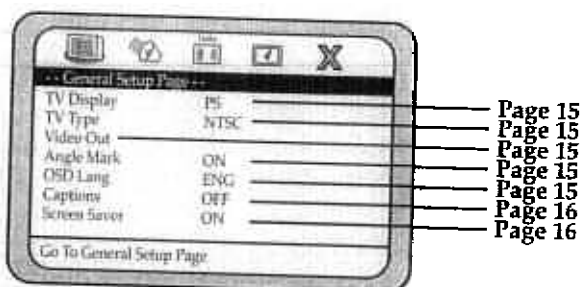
-- General Setup Page --

| | |
|---|---|
| TV Display | PS |
| TV Type | NTSC |
| Video Out | |
| Angle Mark | ON |
| OSD Lang | ENG |
| Captions | OFF |
| Screen Saver | ON |

Go To General Setup Page

Page 15
Page 15
Page 15
Page 15
Page 15
Page 16
Page 16